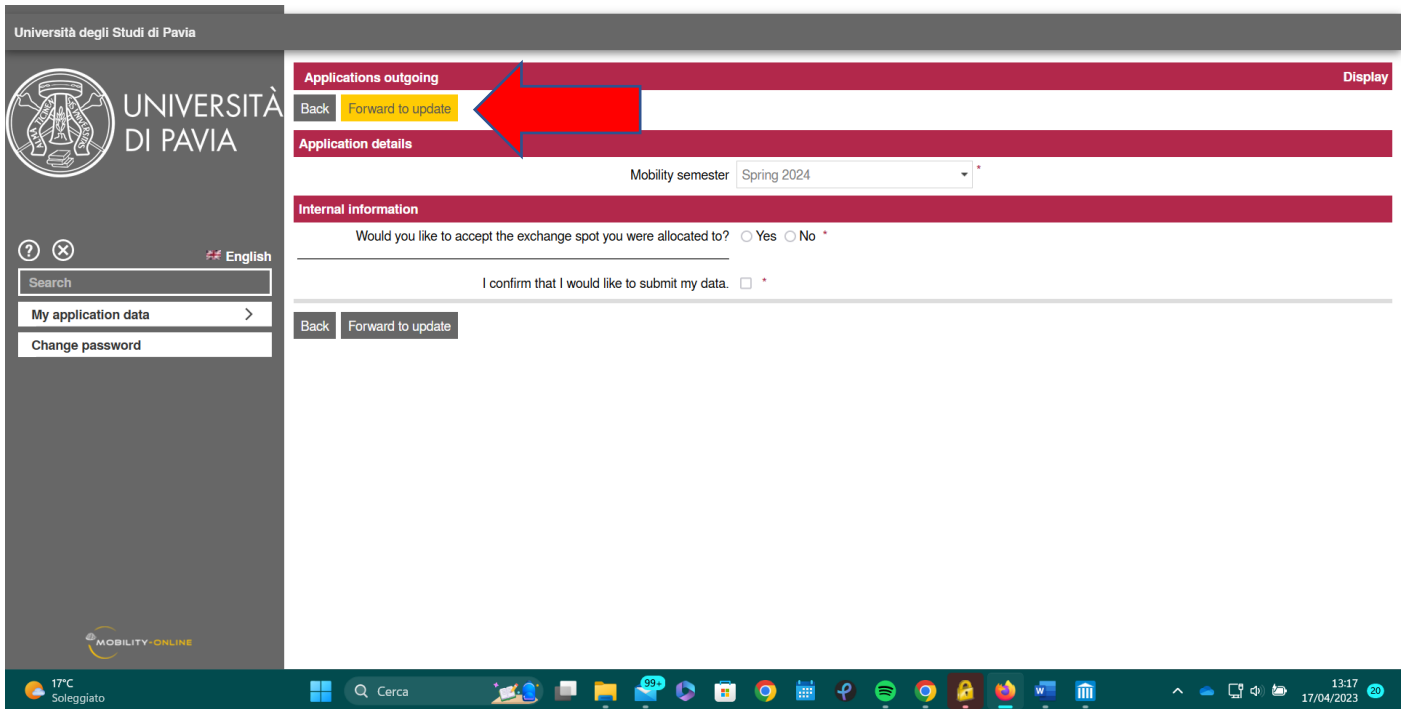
Università degli Studi di Pavia

UNIVERSITÀ DI PAVIA

English

Search

My application data

Change password

MOBILITY-ONLINE

Applications outgoing

Display

Back Forward to update

Application details

Mobility semester Spring 2024 *

Internal information

Would you like to accept the exchange spot you were allocated to? Yes No *

I confirm that I would like to submit my data. *

Back Forward to update

17°C
Soleggiato

Cerca

99+

13:17
17/04/2023

20